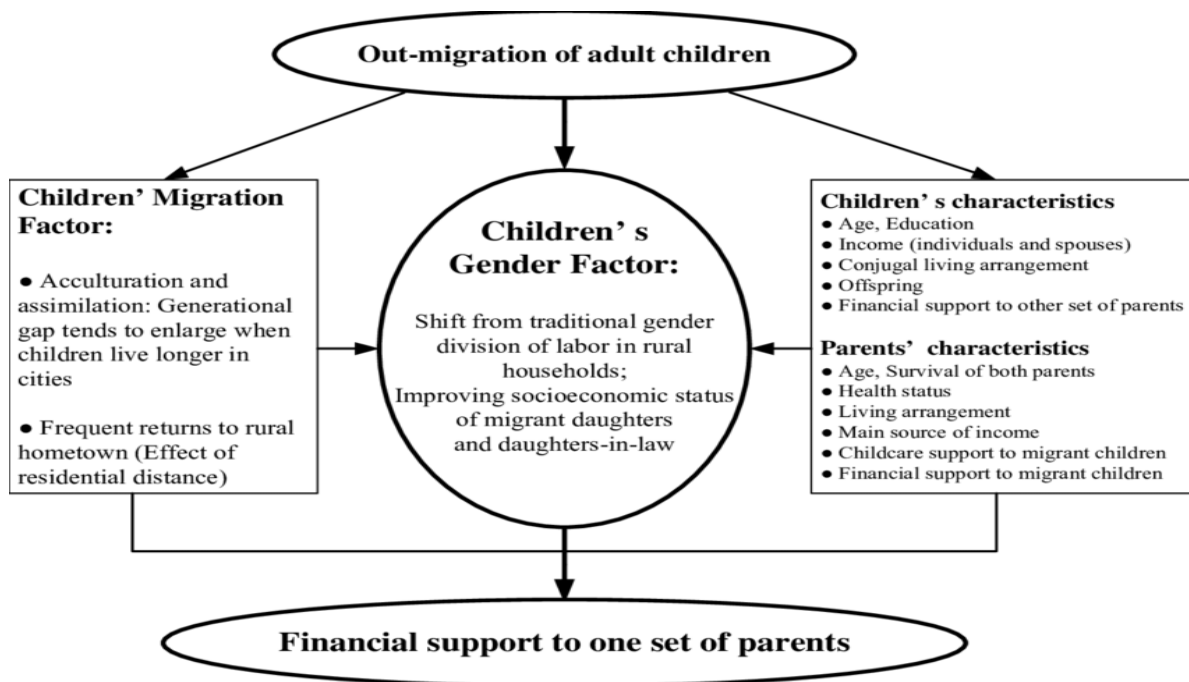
Out-migration of adult children

Children' Migration Factor:

● Acculturation and assimilation: Generational gap tends to enlarge when children live longer in cities

● Frequent returns to rural hometown (Effect of residential distance)

Children' s Gender Factor:

Shift from traditional gender division of labor in rural households; Improving socioeconomic status of migrant daughters and daughters-in-law

Children' s characteristics
● Age, Education
● Income (individuals and spouses)
● Conjugal living arrangement
● Offspring
● Financial support to other set of parents

Parents' characteristics
● Age, Survival of both parents
● Health status
● Living arrangement
● Main source of income
● Childcare support to migrant children
● Financial support to migrant children

Financial support to one set of parents